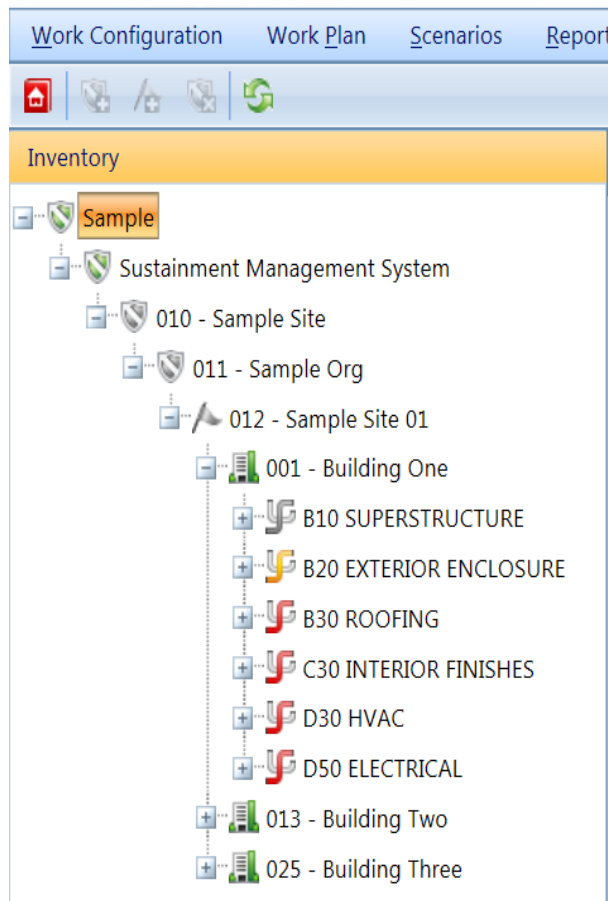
Work Configuration Work Plan Scenarios Report

Inventory

Sample
Sustainment Management System
010 - Sample Site
011 - Sample Org
012 - Sample Site 01
001 - Building One
B10 SUPERSTRUCTURE
B20 EXTERIOR ENCLOSURE
B30 ROOFING
C30 INTERIOR FINISHES
D30 HVAC
D50 ELECTRICAL
013 - Building Two
025 - Building Three